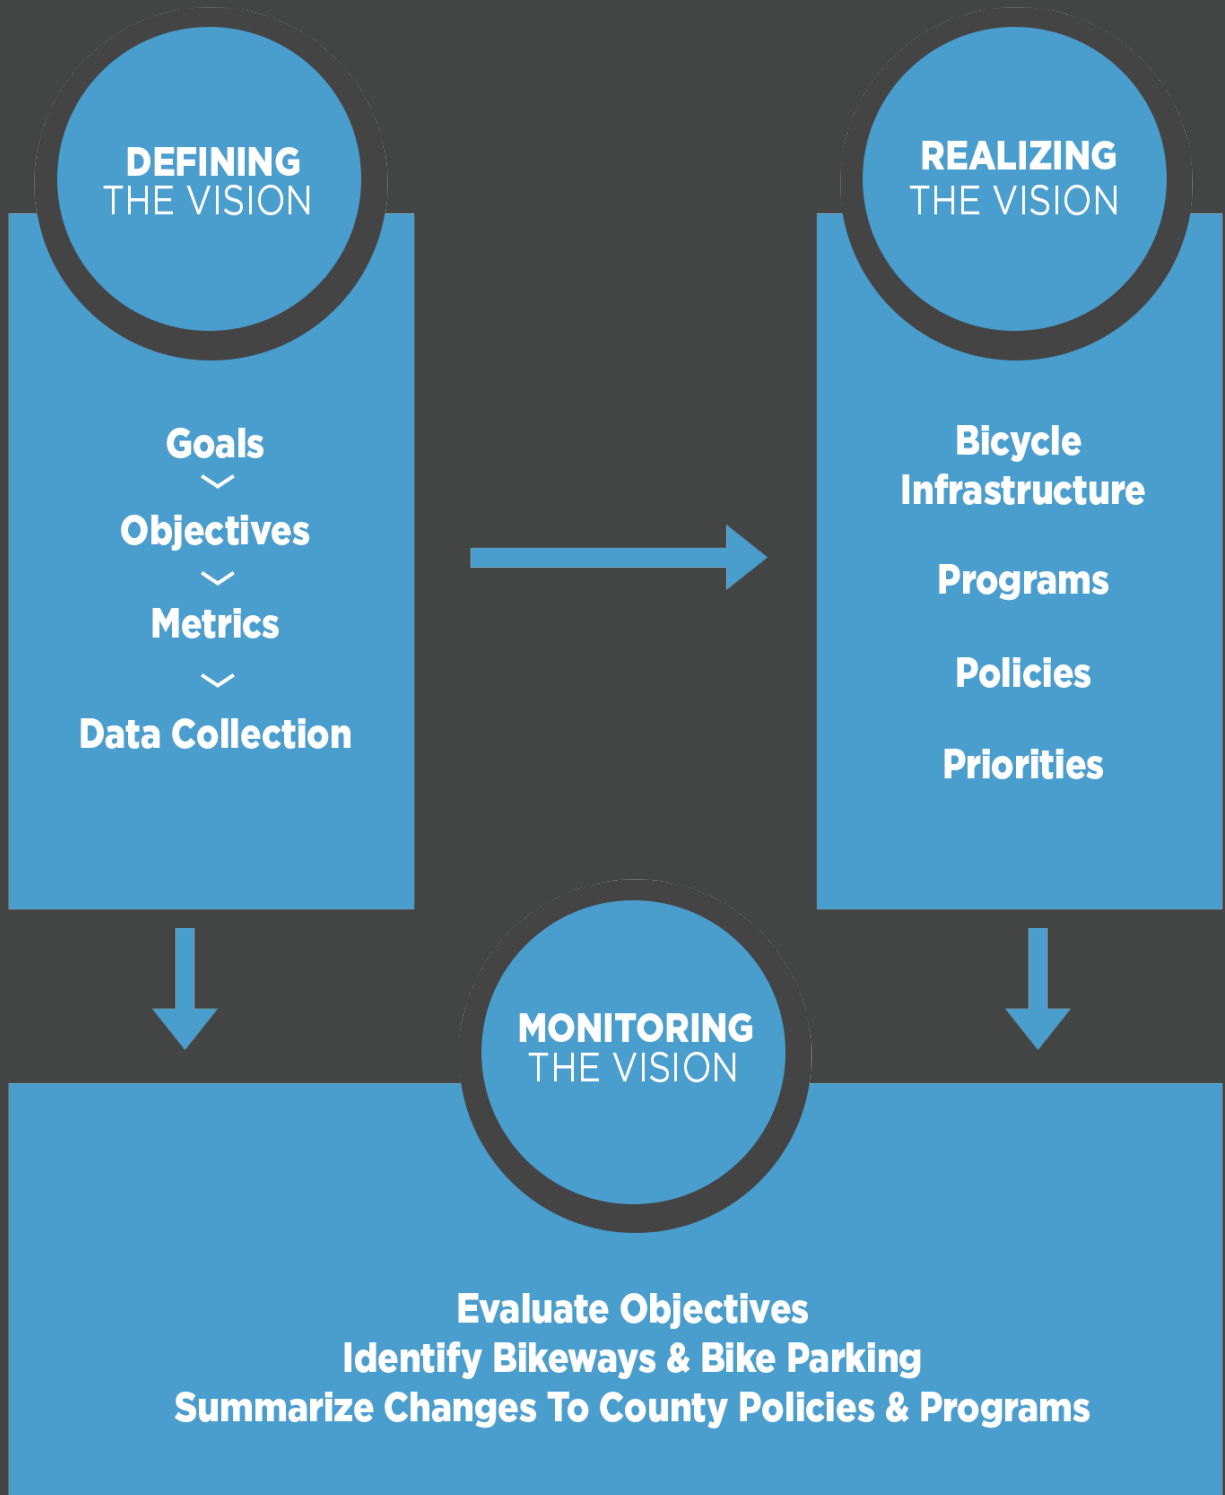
DEFINING
THE VISION

Goals

Objectives

Metrics

Data Collection

REALIZING
THE VISION

Bicycle Infrastructure

Programs

Policies

Priorities

MONITORING
THE VISION

Evaluate Objectives
Identify Bikeways & Bike Parking
Summarize Changes To County Policies & Programs